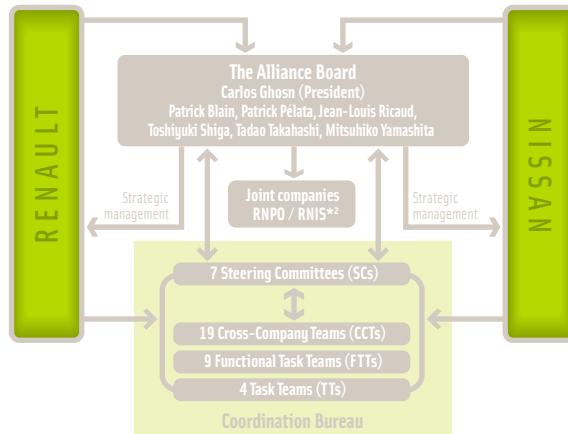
RENAULT

The Alliance Board
Carlos Ghosn (President)
Patrick Blain, Patrick Pélata, Jean-Louis Ricaud, Toshiyuki Shiga, Tadao Takahashi, Mitsuhiko Yamashita

NISSAN

Strategic management

Joint companies
RNPO / RNIS*$^2$

Strategic management

7 Steering Committees (SCs)

19 Cross-Company Teams (CCTs)

9 Functional Task Teams (FTTs)

4 Task Teams (TTs)

Coordination Bureau